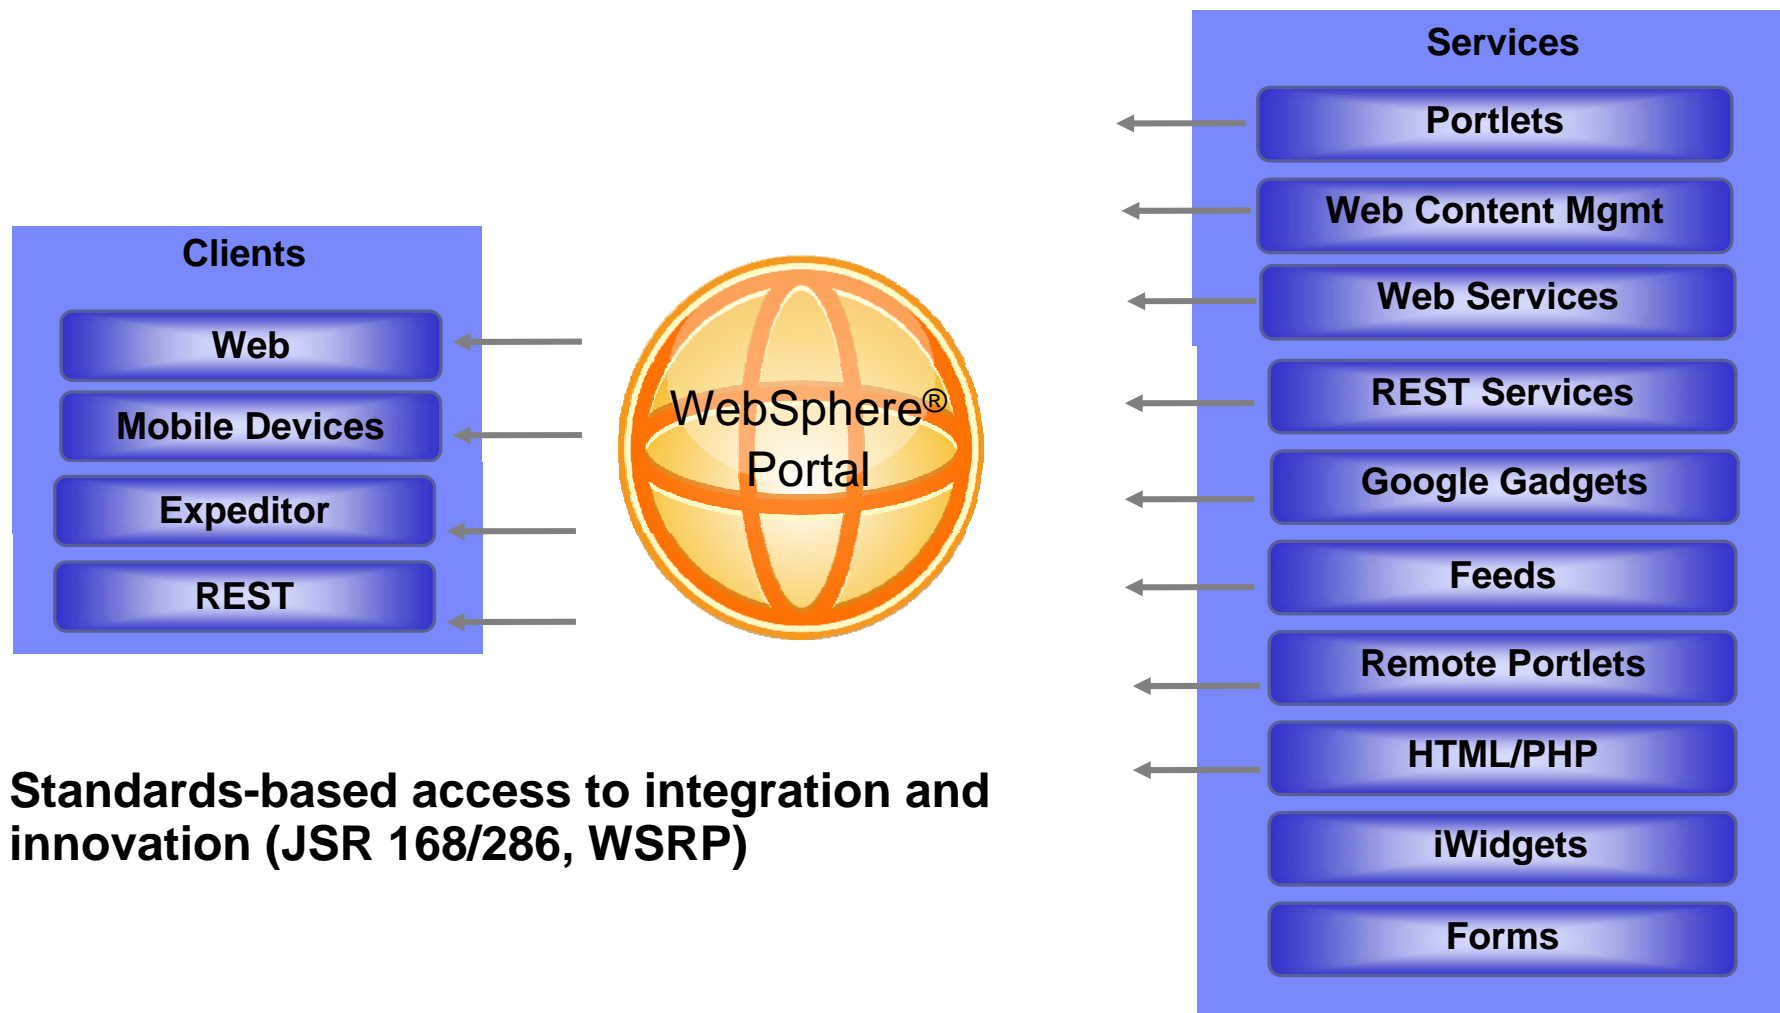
Clients

Web

Mobile Devices

Expeditor

REST

WebSphere® Portal

Services

Portlets

Web Content Mgmt

Web Services

REST Services

Google Gadgets

Feeds

Remote Portlets

HTML/PHP

iWidgets

Forms

Standards-based access to integration and innovation (JSR 168/286, WSRP)